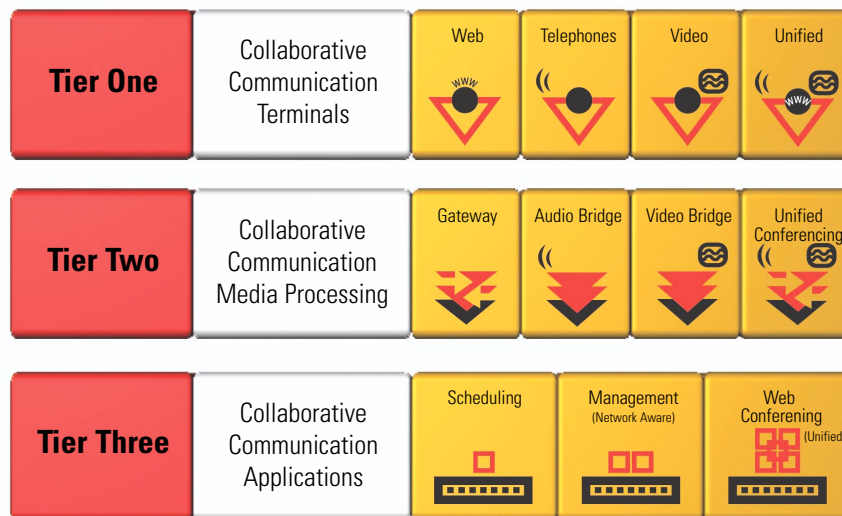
Tier One

Collaborative Communication Terminals

Web

www

Telephones

Video

Unified

www

Tier Two

Collaborative Communication Media Processing

Gateway

Audio Bridge

Video Bridge

Unified Conferencing

Tier Three

Collaborative Communication Applications

Scheduling

Management (Network Aware)

Web Conferening (Unified